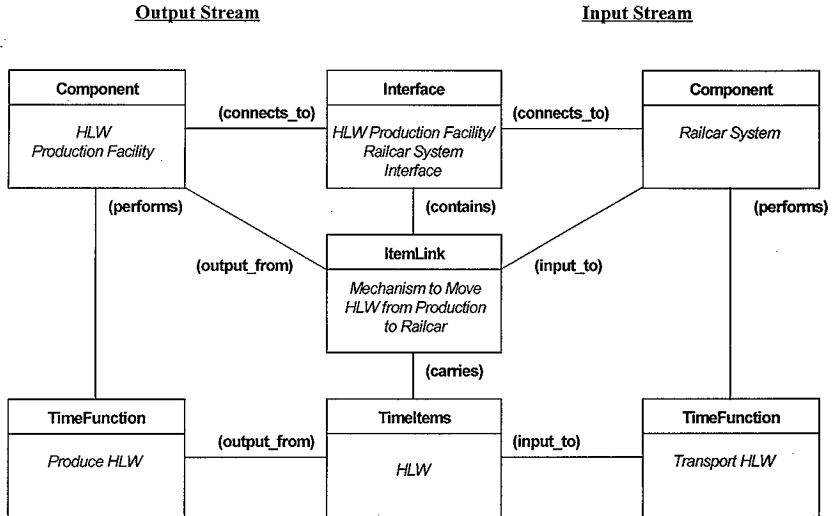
Output Stream

Input Stream

Component

HLW Production Facility

(connects_to)

Interface

HLW Production Facility/ Railcar System Interface

(connects_to)

Component

Railcar System

(performs)

(contains)

(performs)

(output_from)

ItemLink

Mechanism to Move HLW from Production to Railcar

(input_to)

(carries)

TimeFunction

Produce HLW

(output_from)

TimeItems

HLW

(input_to)

TimeFunction

Transport HLW